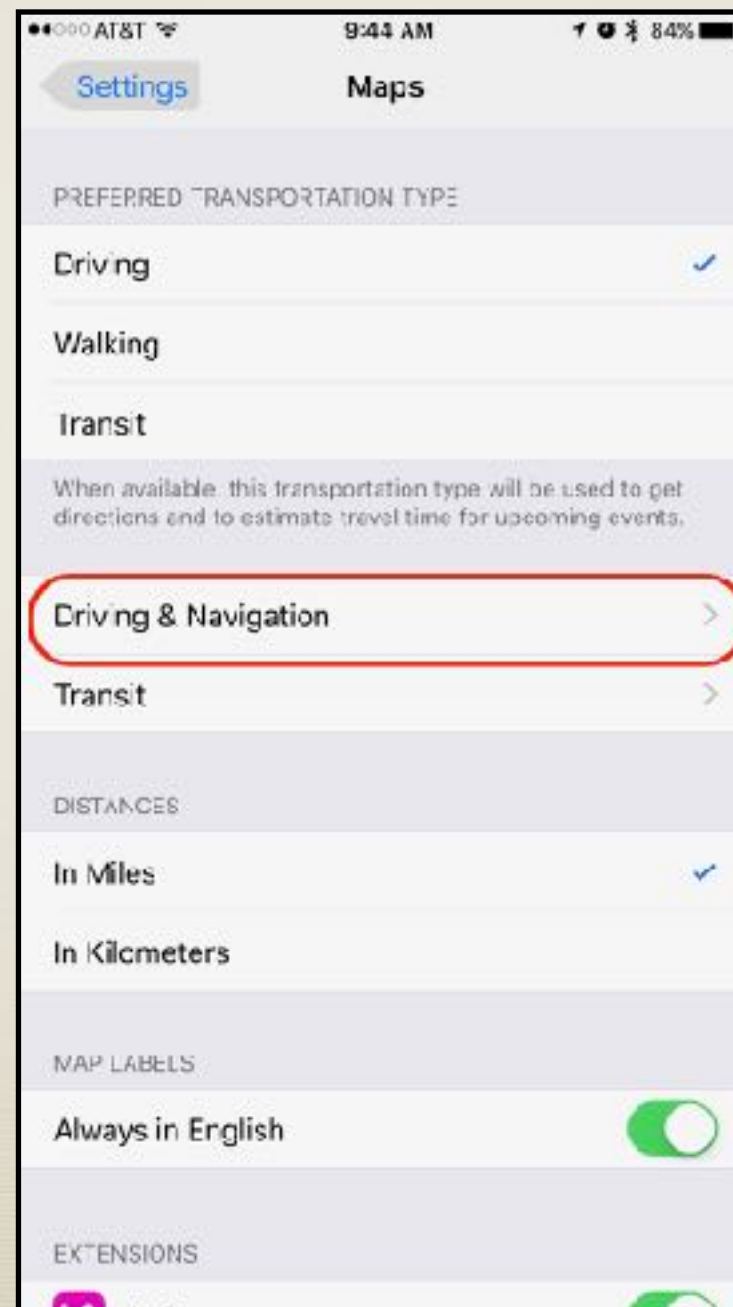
AT&T 9:44 AM 84%

Settings Maps

PREFERRED TRANSPORTATION TYPE

Driving

Walking

Transit

When available, this transportation type will be used to get directions and to estimate travel time for upcoming events.

Driving & Navigation

Transit

DISTANCES

In Miles

In Kilometers

MAP LABELS

Always in English

EXTENSIONS